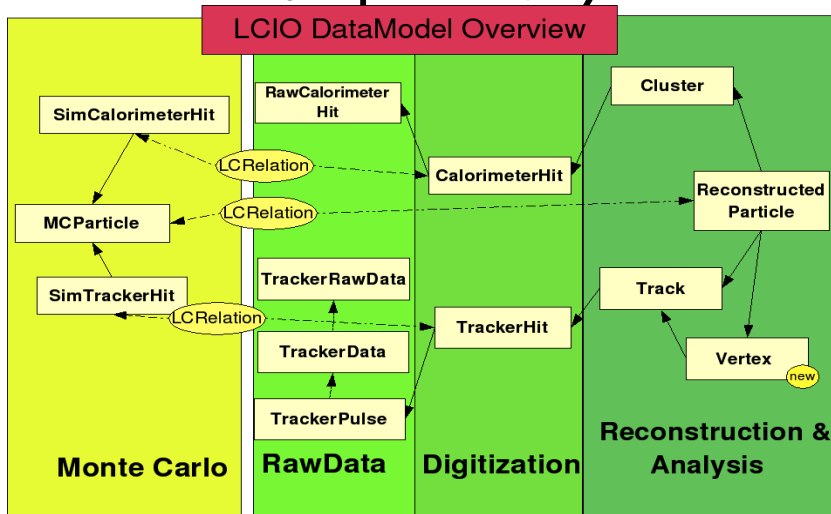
LCIO DataModel Overview

SimCalorimeterHit

MCParticle

SimTrackerHit

RawCalorimeter Hit

LCRelation

LCRelation

LCRelation

TrackerRawData

TrackerData

TrackerPulse

CalorimeterHit

TrackerHit

Cluster

Reconstructed Particle

Track

Vertex

new

Monte Carlo

RawData

Digitization

Reconstruction & Analysis